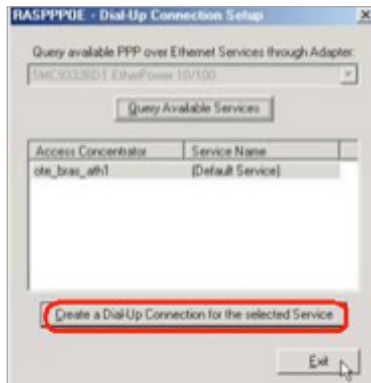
RASPPPOE - Dial-Up Connection Setup

Query available PPP over Ethernet Services through Adapter:

SMC9332BDT EtherPower 10/100

Query Available Services

| Access Concentrator | Service Name |
|---|---|
| ote_bras_ath1 | (Default Service) |

Create a Dial-Up Connection for the selected Service

Exit